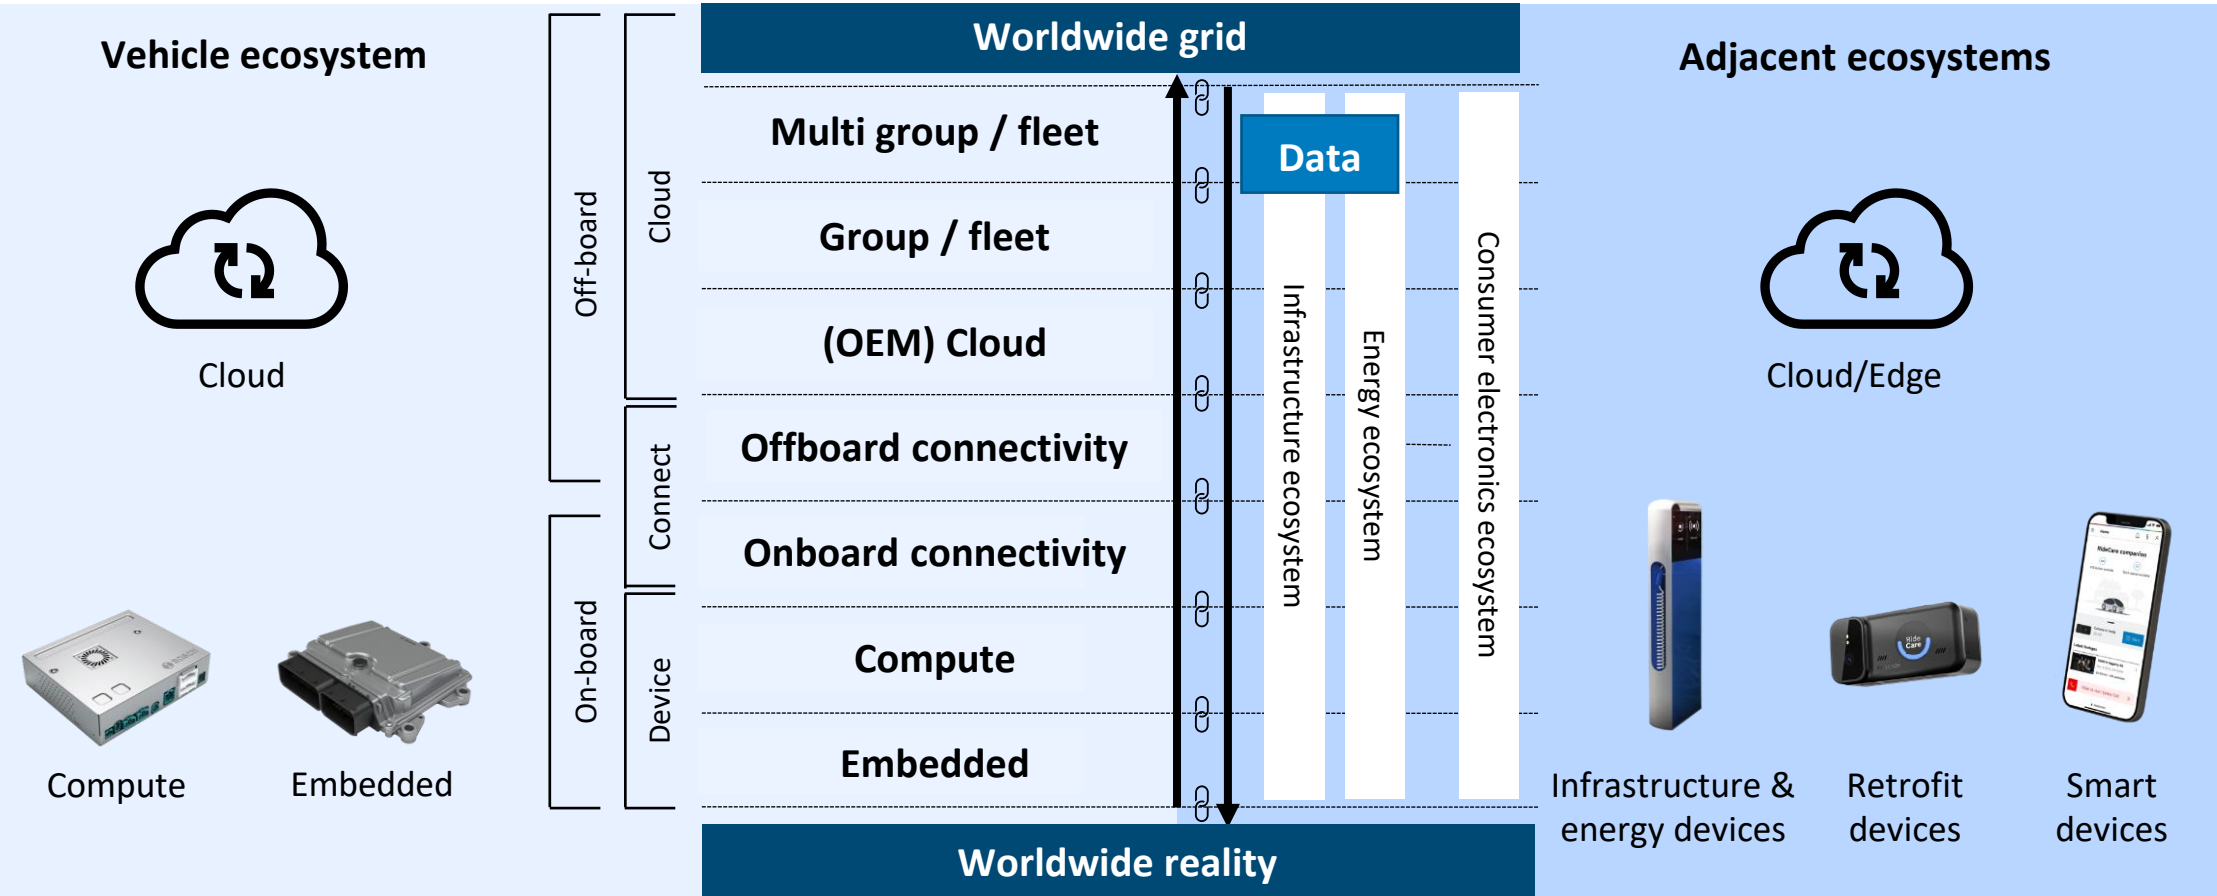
Vehicle ecosystem

Cloud

Compute

Embedded

Off-board

On-board

Cloud

Connect

Device

Worldwide grid

Multi group / fleet

Group / fleet

(OEM) Cloud

Offboard connectivity

Onboard connectivity

Compute

Embedded

Worldwide reality

Data

Infrastructure ecosystem

Energy ecosystem

Consumer electronics ecosystem

Adjacent ecosystems

Cloud/Edge

Infrastructure & energy devices

Retrofit devices

Smart devices